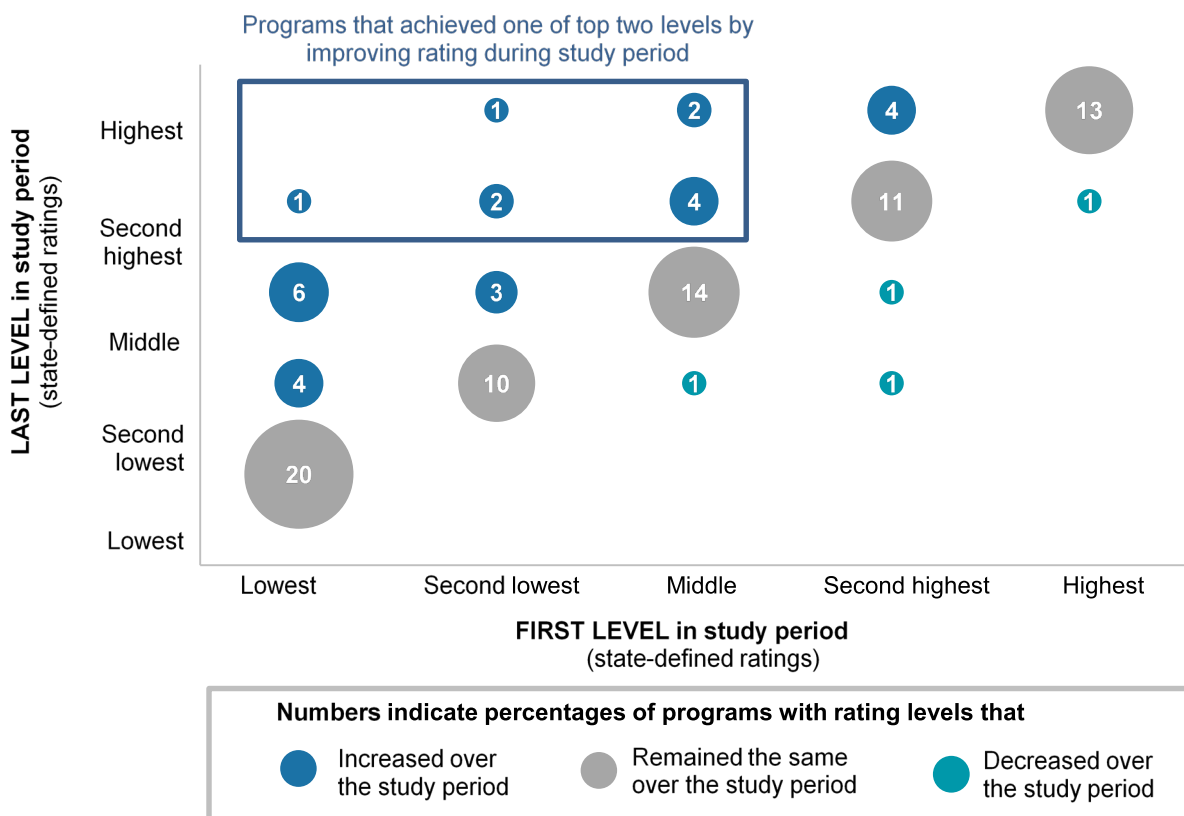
Programs that achieved one of top two levels by improving rating during study period

LAST LEVEL in study period
(state-defined ratings)

Highest
Second highest
Middle
Second lowest
Lowest

1
2
4
13
1
2
4
11
1
6
3
14
1
4
10
1
1
20

Lowest
Second lowest
Middle
Second highest
Highest

FIRST LEVEL in study period
(state-defined ratings)

Numbers indicate percentages of programs with rating levels that

Increased over the study period
Remained the same over the study period
Decreased over the study period